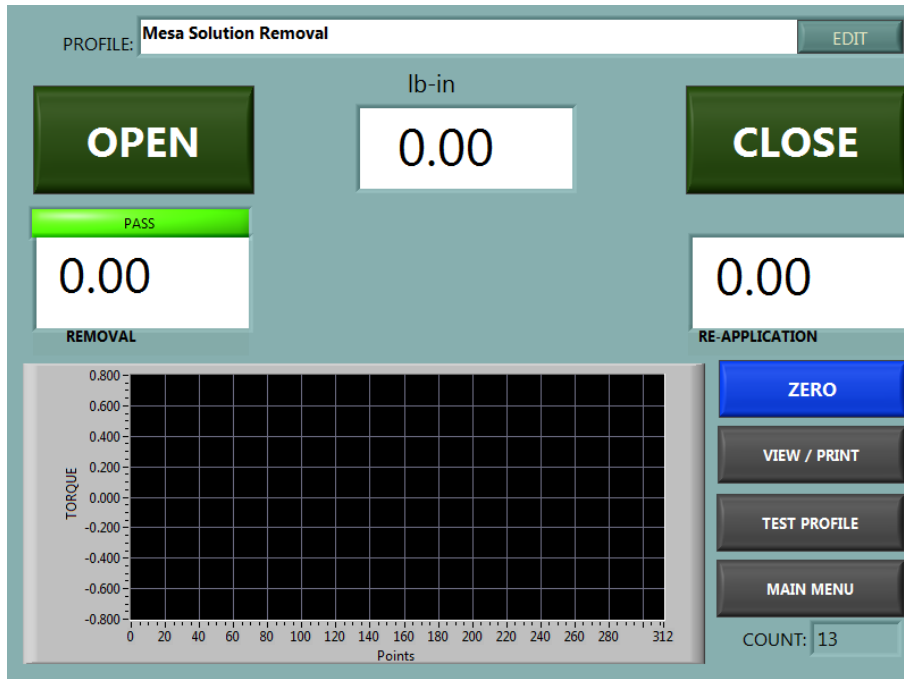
PROFILE: Mesa Solution Removal

EDIT

lb-in

OPEN

0.00

CLOSE

PASS

0.00

REMOVAL

0.00

RE-APPLICATION

0.800
0.600
0.400
0.200
0.000
-0.200
-0.400
-0.600
-0.800

TORQUE

0 20 40 60 80 100 120 140 160 180 200 220 240 260 280 312

Points

ZERO

VIEW / PRINT

TEST PROFILE

MAIN MENU

COUNT: 13